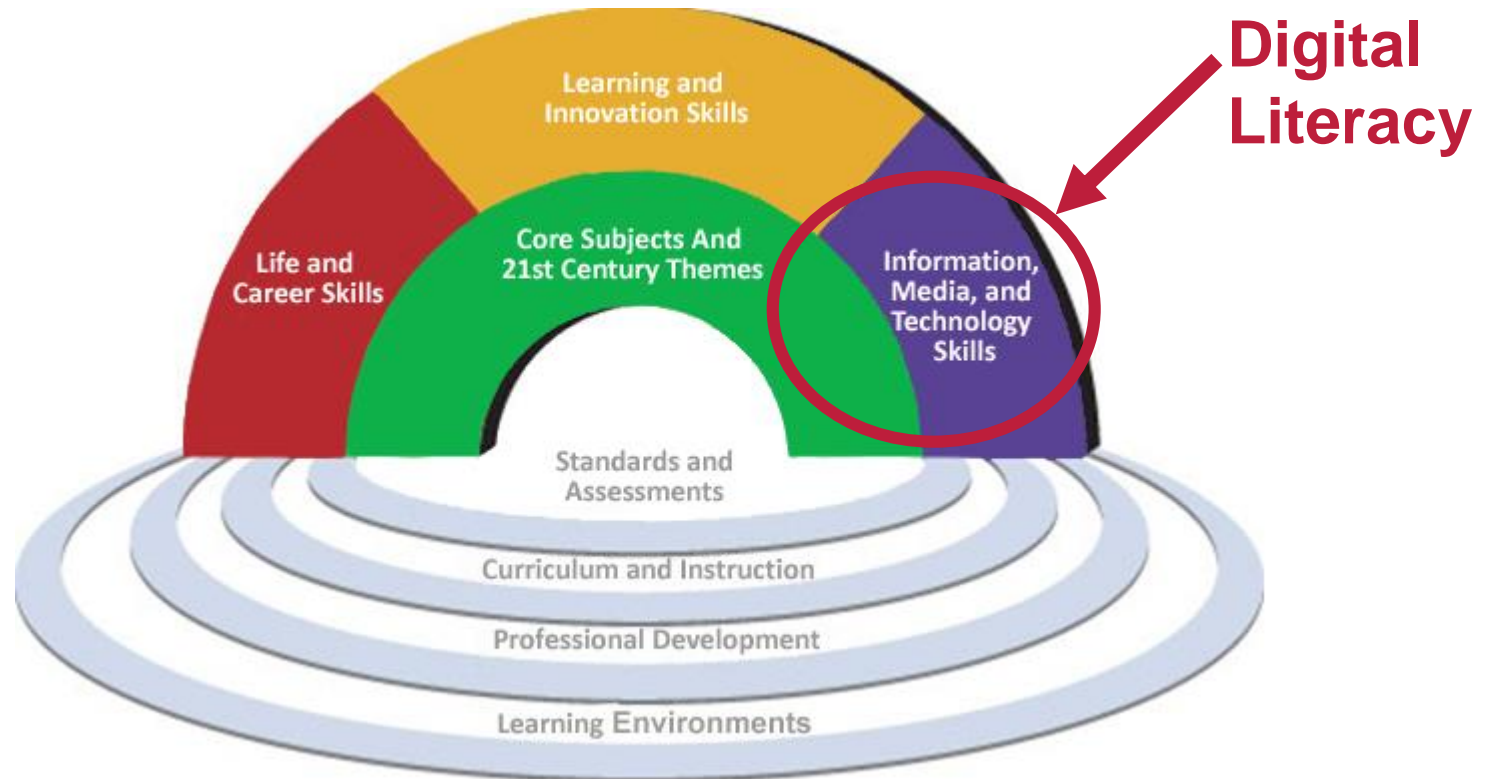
Digital Literacy

Learning and Innovation Skills

Life and Career Skills

Core Subjects And 21st Century Themes

Information, Media, and Technology Skills

Standards and Assessments

Curriculum and Instruction

Professional Development

Learning Environments